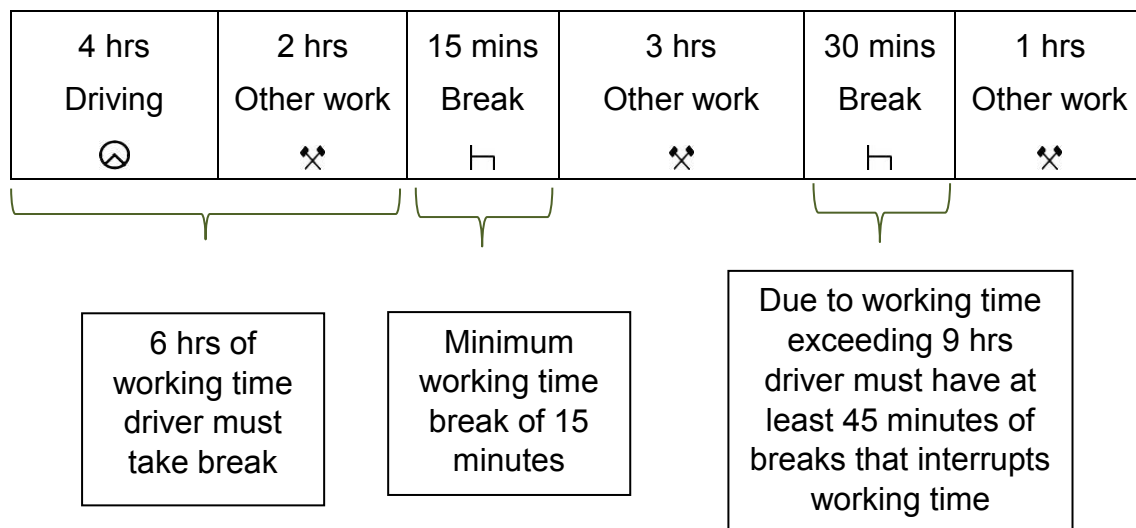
| 4 hrs Driving | 2 hrs Other work | 15 mins Break | 3 hrs Other work | 30 mins Break | 1 hrs Other work |
|---|---|---|---|---|---|

6 hrs of working time driver must take break

Minimum working time break of 15 minutes

Due to working time exceeding 9 hrs driver must have at least 45 minutes of breaks that interrupts working time